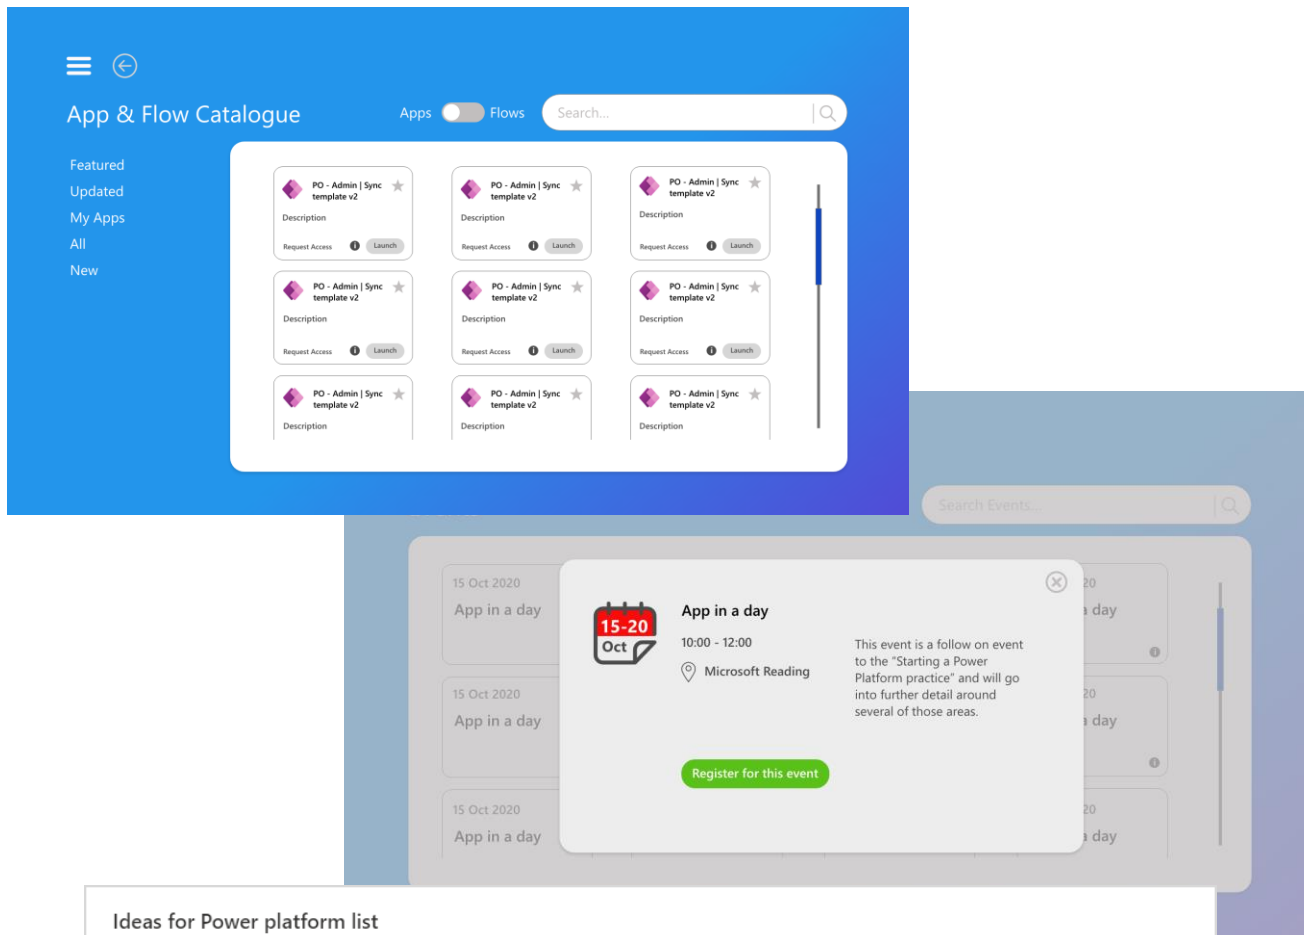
App & Flow Catalogue

Apps Flows

Search...

Featured
Updated
My Apps
All
New

PO - Admin | Sync template v2
Description
Request Access Launch

PO - Admin | Sync template v2
Description
Request Access Launch

PO - Admin | Sync template v2
Description
Request Access Launch

PO - Admin | Sync template v2
Description
Request Access Launch

PO - Admin | Sync template v2
Description
Request Access Launch

PO - Admin | Sync template v2
Description
Request Access Launch

PO - Admin | Sync template v2
Description

PO - Admin | Sync template v2
Description

PO - Admin | Sync template v2
Description

Search Events...

15 Oct 2020
App in a day

15 Oct 2020
App in a day

15 Oct 2020
App in a day

20
day

20
day

20
day

15-20
Oct

App in a day

10:00 - 12:00

Microsoft Reading

This event is a follow on event to the "Starting a Power Platform practice" and will go into further detail around several of those areas.

Register for this event

Ideas for Power platform list